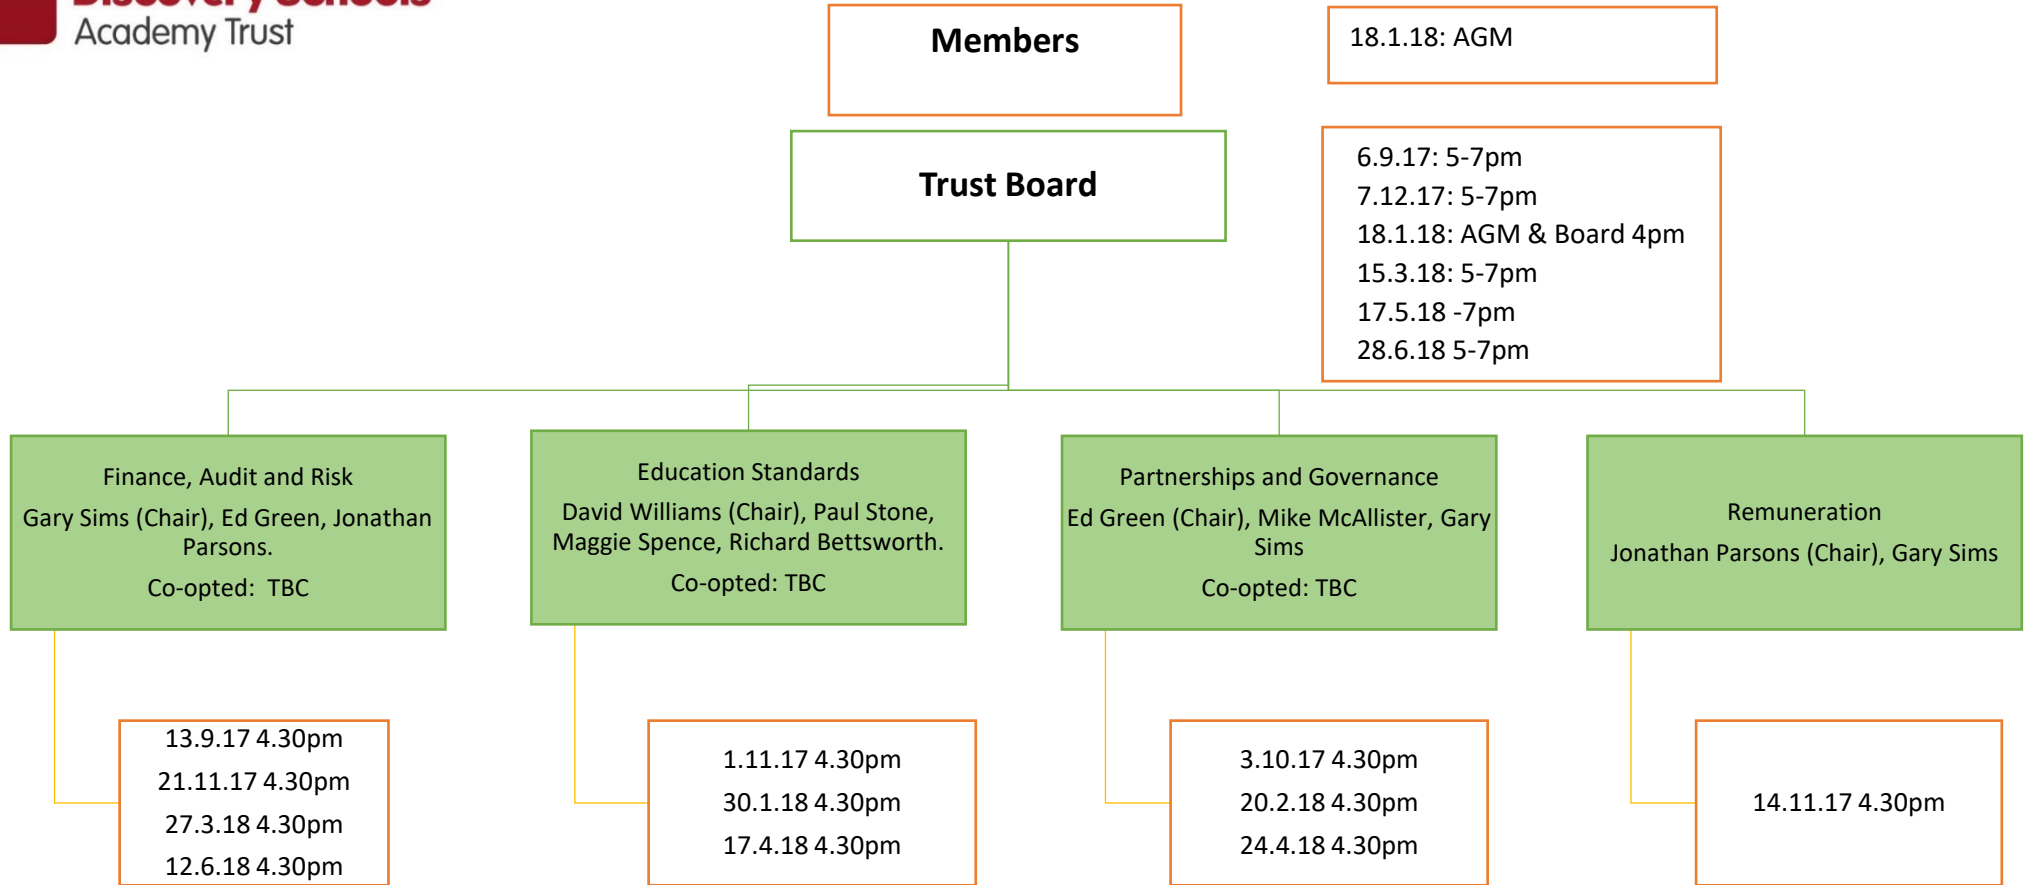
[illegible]
Academy Trust

Members

18.1.18: AGM

Trust Board

6.9.17: 5-7pm
7.12.17: 5-7pm
18.1.18: AGM & Board 4pm
15.3.18: 5-7pm
17.5.18 -7pm
28.6.18 5-7pm

Finance, Audit and Risk
Gary Sims (Chair), Ed Green, Jonathan Parsons.
Co-opted: TBC

Education Standards
David Williams (Chair), Paul Stone, Maggie Spence, Richard Bettsworth.
Co-opted: TBC

Partnerships and Governance
Ed Green (Chair), Mike McAllister, Gary Sims
Co-opted: TBC

Remuneration
Jonathan Parsons (Chair), Gary Sims

13.9.17 4.30pm
21.11.17 4.30pm
27.3.18 4.30pm
12.6.18 4.30pm

1.11.17 4.30pm
30.1.18 4.30pm
17.4.18 4.30pm

3.10.17 4.30pm
20.2.18 4.30pm
24.4.18 4.30pm

14.11.17 4.30pm